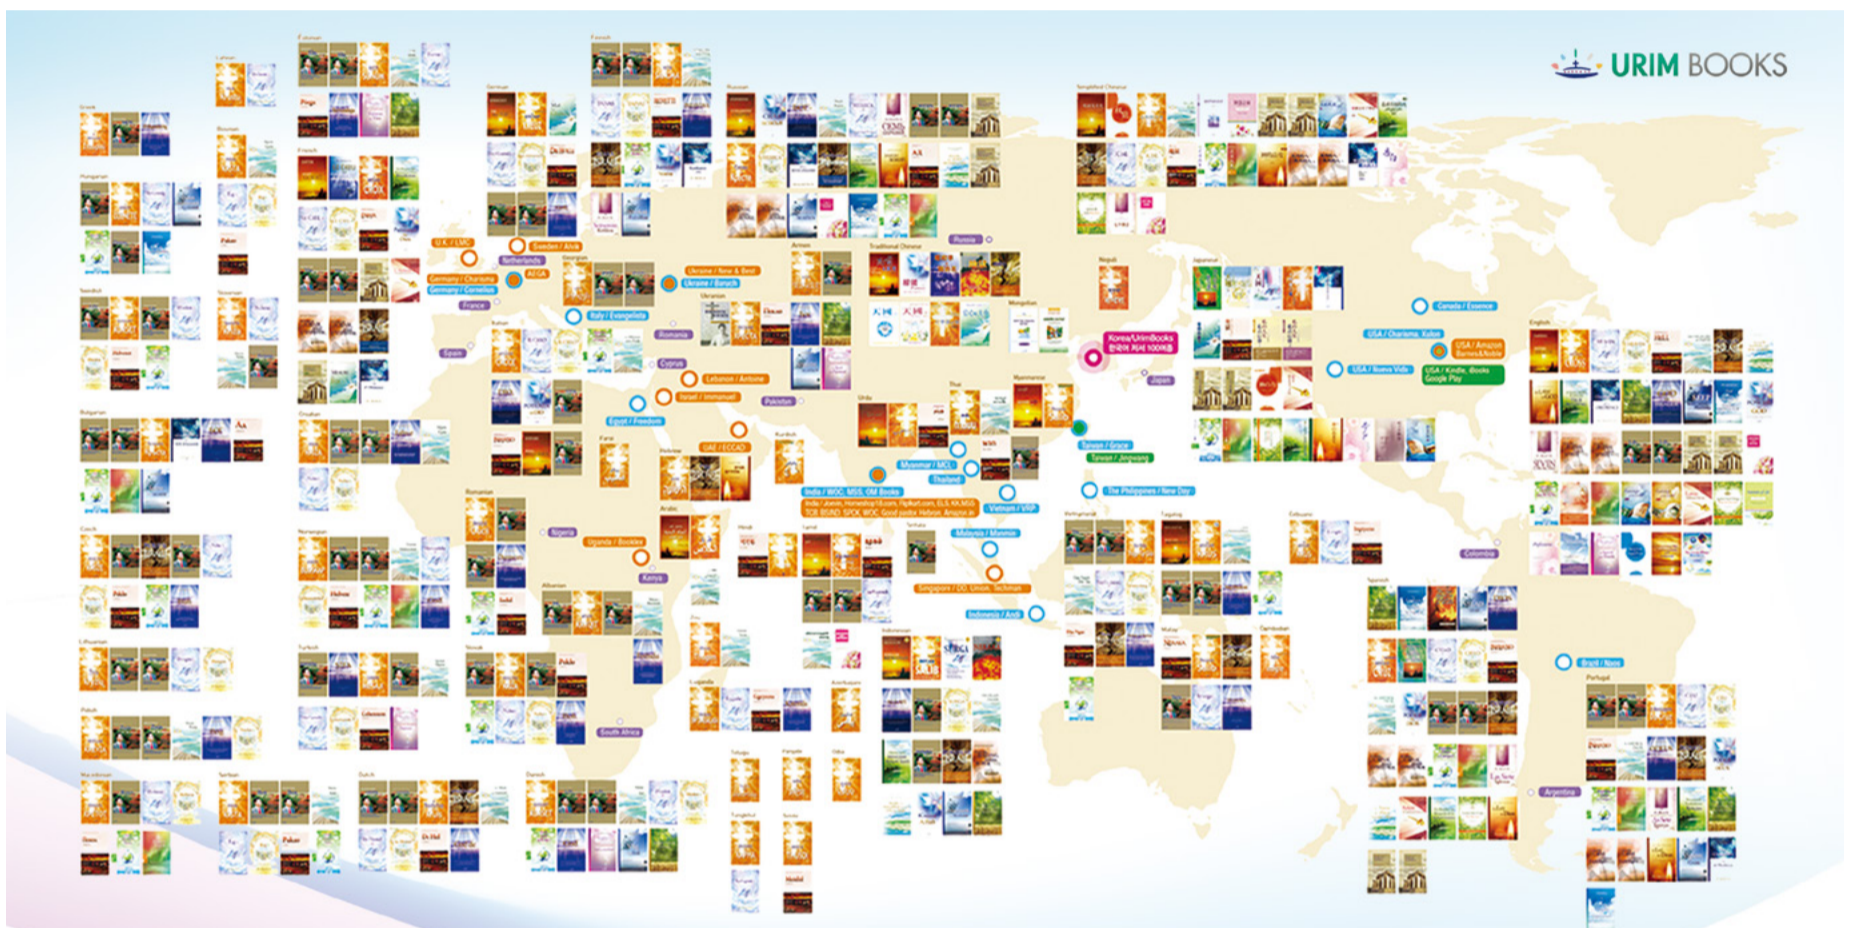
URIM BOOKS

U.K. / LMC

Sweden / Alvik

Netherlands

Germany / Charisma

AEGA

Germany / Cornelius

France

Ukraine / New & Best

Ukraine / Boruch

Italy / Evangelista

Romania

Spain

Cyprus

Lebanon / Antoine

Israel / Immanuel

Egypt / Freedom

Pakistan

UAE / ECCAD

Russia

Nigeria

Uganda / Booklex

Kenya

South Africa

India / WOC, MSS, OM Books

India / Jeevan, Homeshop18.com, flipkart.com, ELS, KK MSS, TCR BSIND, SPCK, WOC, Good pastor, Hebron, Amazon.in

Myanmar / MCL

Thailand

Vietnam / VRP

Malaysia / Mammon

Singapore / DD, Union, Techman

Indonesia / Andi

Korea/UrimBooks 한국어 저서 100여종

Japan

Taiwan / Grace

Taiwan / Jinjiwang

The Philippines / New Day

Canada / Essence

USA / Charisma, Xulon

USA / Amazon Barnes&Noble

USA / Nueva Vida

USA / Kindle, Books Google Play

Colombia

Brazil / Naos

Argentina